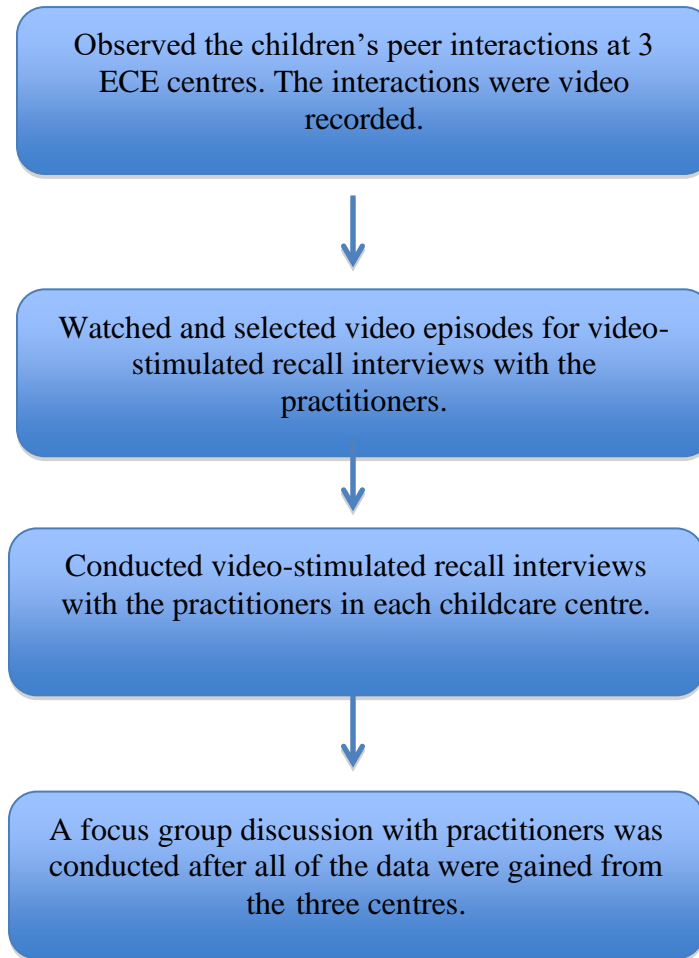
Observed the children’s peer interactions at 3 ECE centres. The interactions were video recorded.

Watched and selected video episodes for video-stimulated recall interviews with the practitioners.

Conducted video-stimulated recall interviews with the practitioners in each childcare centre.

A focus group discussion with practitioners was conducted after all of the data were gained from the three centres.